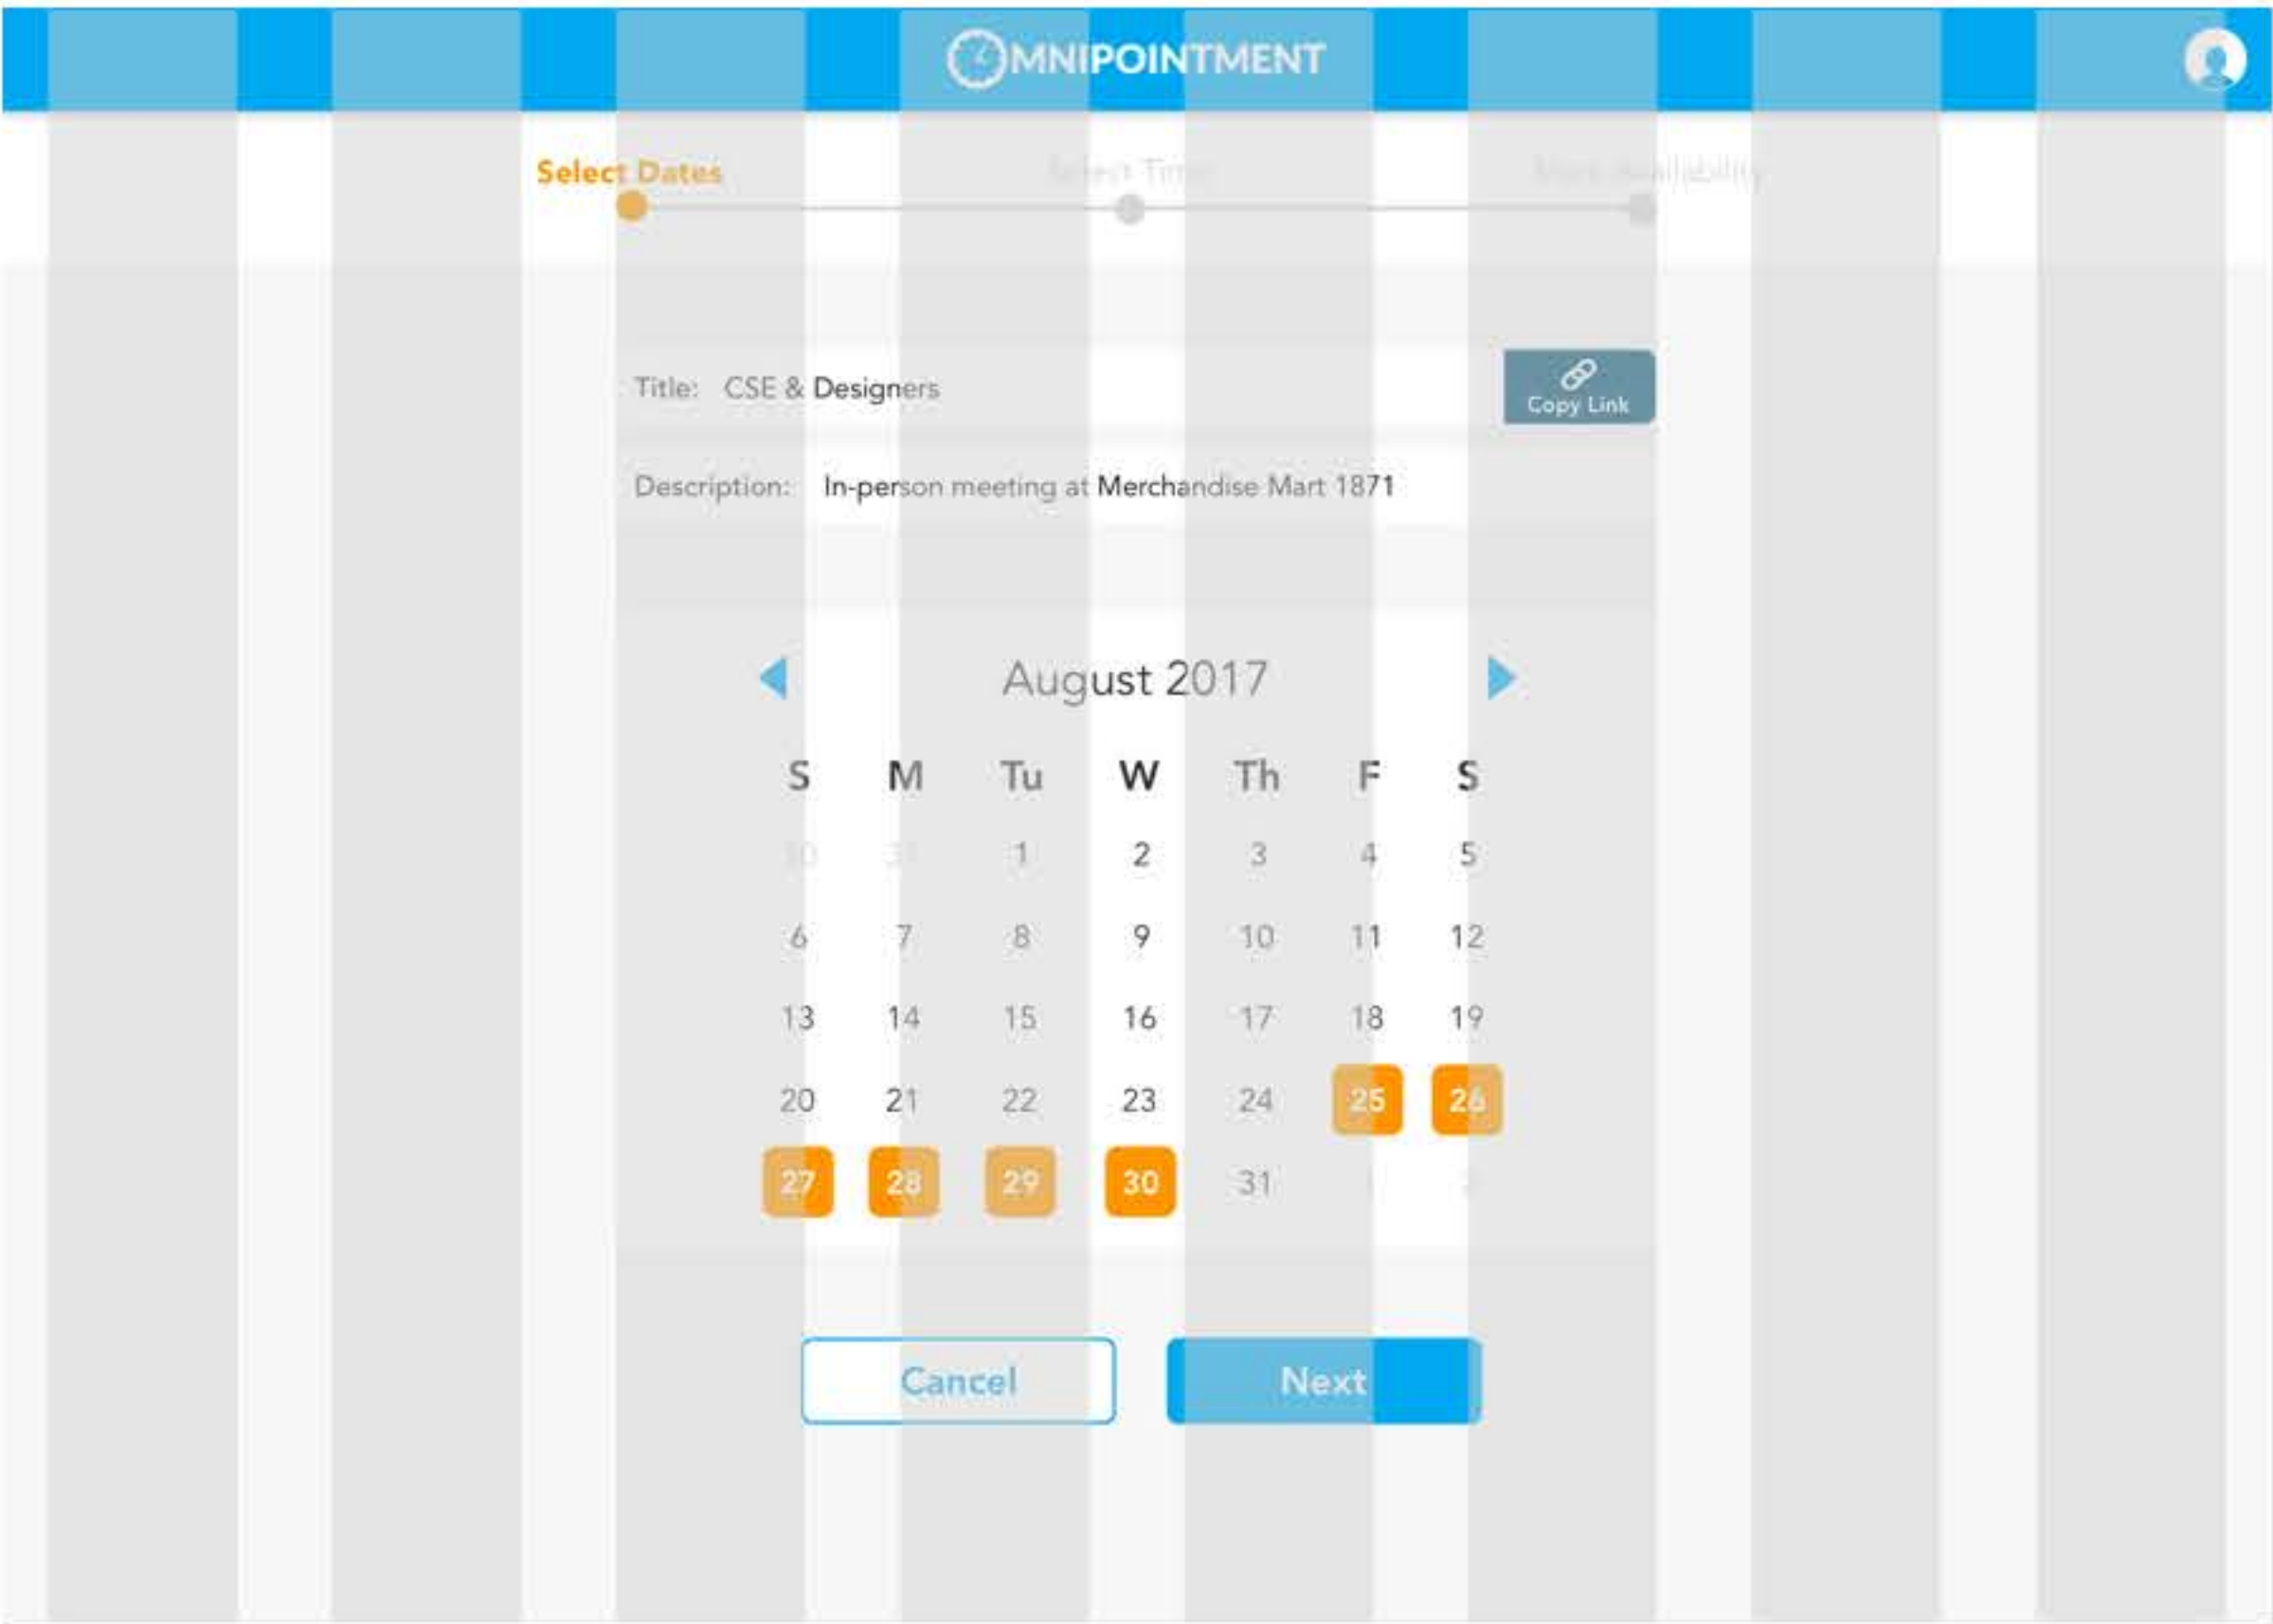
OMNIPOINTMENT

Select Dates

Select Time

Mark Availability

Title: CSE & Designers

Copy Link

Description: In-person meeting at Merchandise Mart 1871

August 2017

| S | M | Tu | W | Th | F | S |
|---|---|---|---|---|---|---|
| 30 | 31 | 1 | 2 | 3 | 4 | 5 |
| 6 | 7 | 8 | 9 | 10 | 11 | 12 |
| 13 | 14 | 15 | 16 | 17 | 18 | 19 |
| 20 | 21 | 22 | 23 | 24 | 25 | 26 |
| 27 | 28 | 29 | 30 | 31 | 1 | 2 |

Cancel

Next